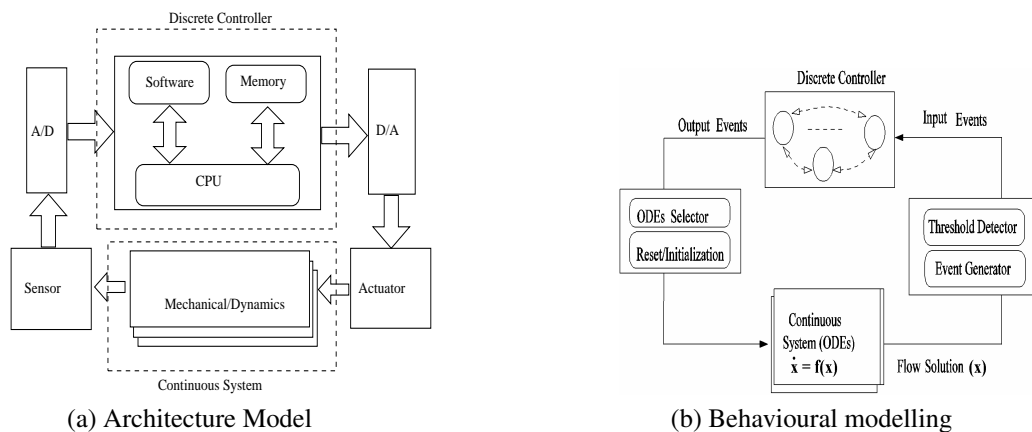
Discrete Controller

Software

Memory

A/D

D/A

CPU

Sensor

Mechanical/Dynamics

Actuator

Continuous System

(a) Architecture Model

Discrete Controller

Output Events

Input Events

ODEs Selector

Reset/Initialization

Threshold Detector

Event Generator

Continuous System (ODEs) $\dot{x} = f(x)$

Flow Solution (x)

(b) Behavioural modelling